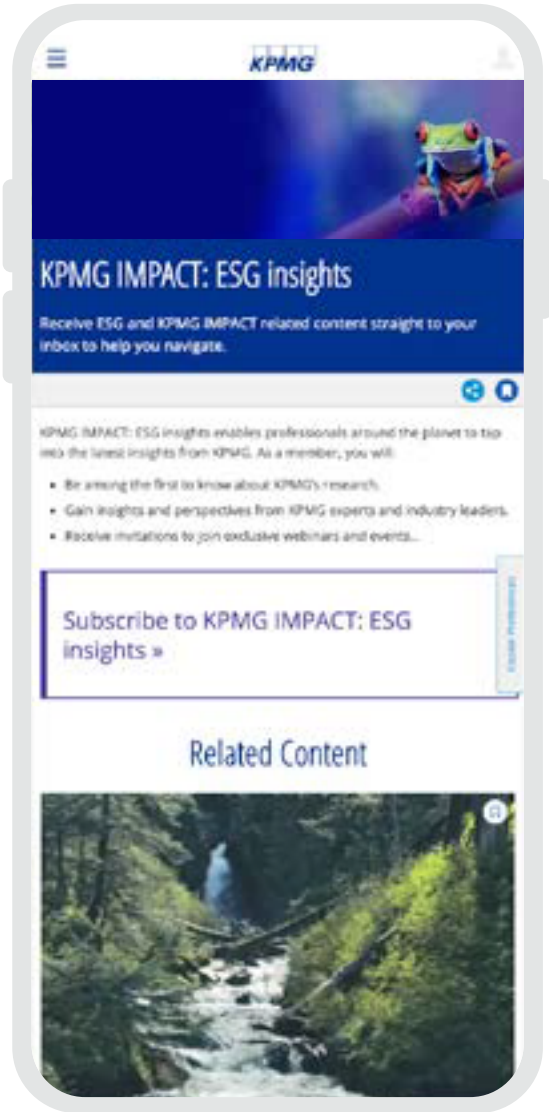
KPMG

KPMG IMPACT: ESG insights

Receive ESG and KPMG IMPACT related content straight to your inbox to help you navigate.

KPMG IMPACT: ESG insights enables professionals around the planet to tap into the latest insights from KPMG. As a member, you will:

- Be among the first to know about KPMG's research.
- Gain insights and perspectives from KPMG experts and industry leaders.
- Receive invitations to join exclusive webinars and events...

Subscribe to KPMG IMPACT: ESG insights »

Cookie Preferences

Related Content